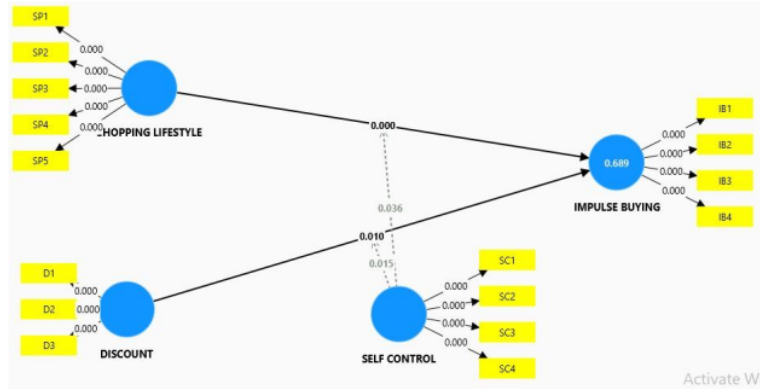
SP1
0.000
SP2
0.000
SP3
0.000
SP4
0.000
SP5
0.000
SHOPPING LIFESTYLE
0.000
0.036
0.689
IMPULSE BUYING
IB1
0.000
IB2
0.000
IB3
0.000
IB4
0.000
0.010
0.015
D1
0.000
D2
0.000
D3
0.000
DISCOUNT
SC1
0.000
SC2
0.000
SC3
0.000
SC4
0.000
SELF CONTROL
Activate W